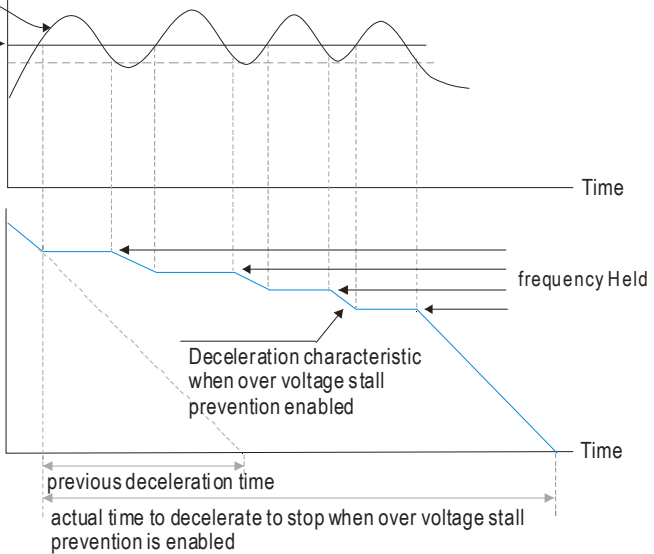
Time

frequency Held

Deceleration characteristic when over voltage stall prevention enabled

Time

previous deceleration time

actual time to decelerate to stop when over voltage stall prevention is enabled